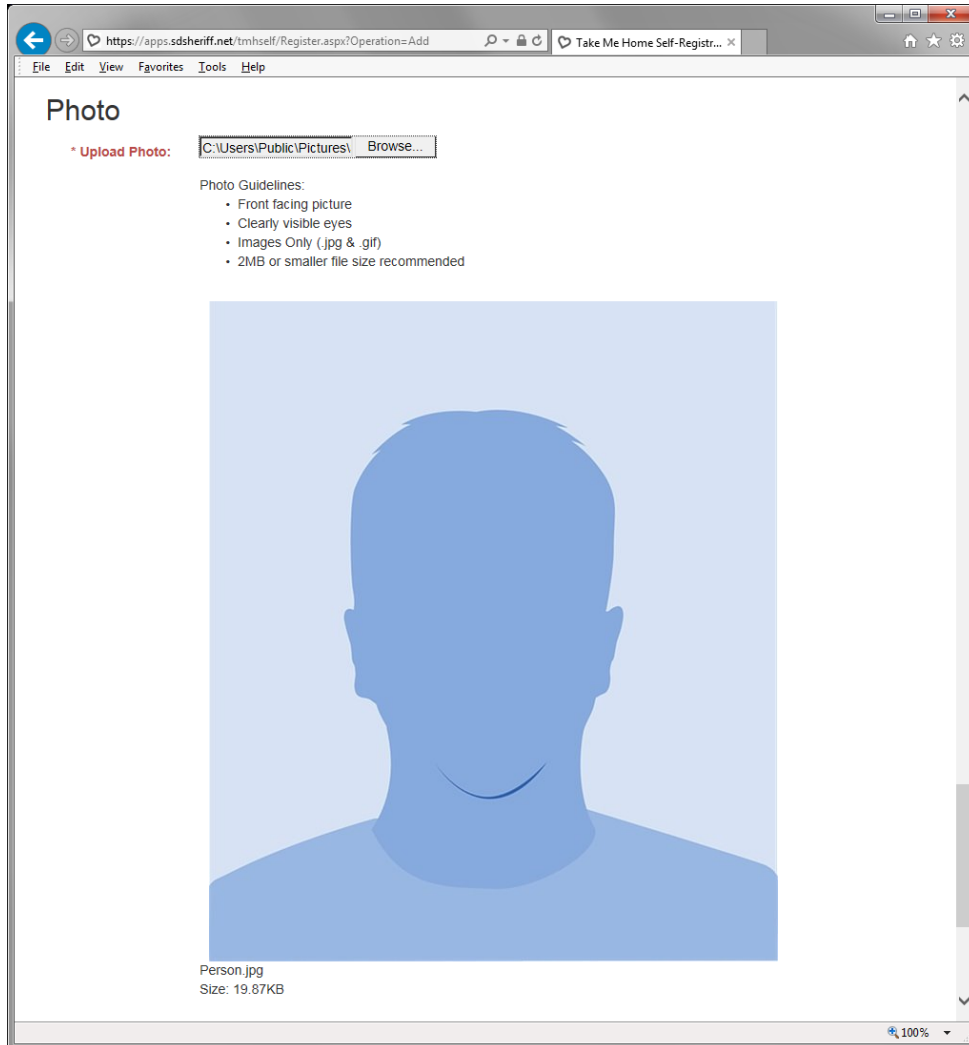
https://apps.sdsheriff.net/tmhself/Register.aspx?Operation=Add

Take Me Home Self-Registr... ×

File Edit View Favorites Tools Help

Photo

* Upload Photo: C:\Users\Public\Pictures\ Browse...

Photo Guidelines:
- Front facing picture
- Clearly visible eyes
- Images Only (.jpg & .gif)
- 2MB or smaller file size recommended

Person.jpg
Size: 19.87KB

100%